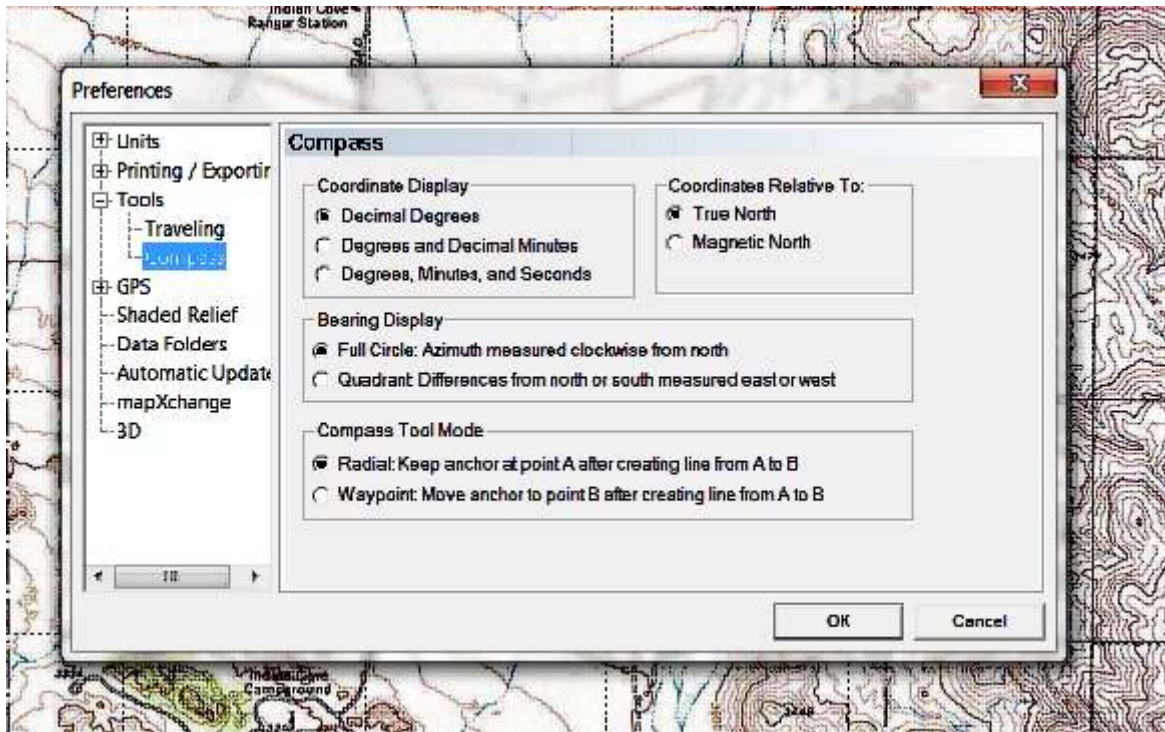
Indian Cove
Ranger Station

Preferences

X

Units
Printing / Exportir
Tools
Traveling
Compass
GPS
Shaded Relief
Data Folders
Automatic Update
mapXchange
3D

Compass

Coordinate Display
Decimal Degrees
Degrees and Decimal Minutes
Degrees, Minutes, and Seconds

Coordinates Relative To:
True North
Magnetic North

Bearing Display
Full Circle: Azimuth measured clockwise from north
Quadrant: Differences from north or south measured east or west

Compass Tool Mode
Radial: Keep anchor at point A after creating line from A to B
Waypoint: Move anchor to point B after creating line from A to B

OK
Cancel

Indian Cove
Campground